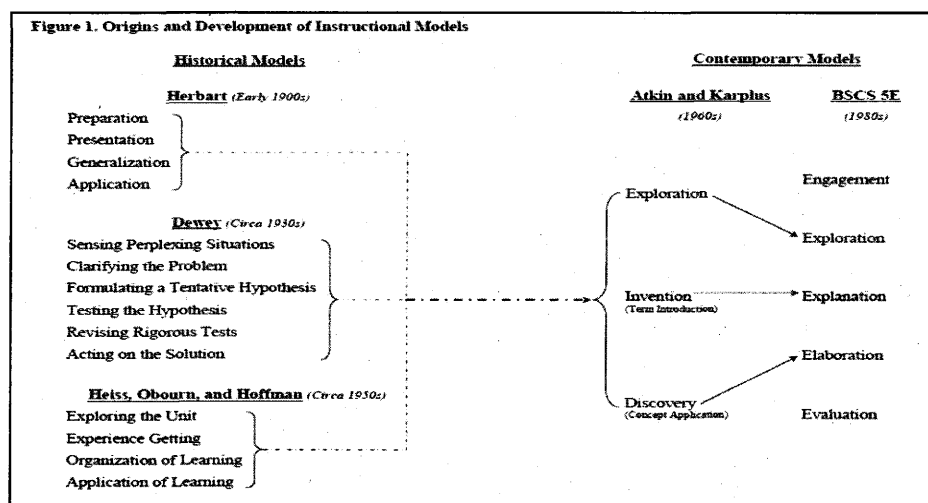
Figure 1. Origins and Development of Instructional Models

Historical Models

Herbart (Early 1900s)

Preparation
Presentation
Generalization
Application

Dewey (Circa 1930s)

Sensing Perplexing Situations
Clarifying the Problem
Formulating a Tentative Hypothesis
Testing the Hypothesis
Revising Rigorous Tests
Acting on the Solution

Heiss, Obourn, and Hoffman (Circa 1950s)

Exploring the Unit
Experience Getting
Organization of Learning
Application of Learning

Contemporary Models

Atkin and Karplus (1960s)

Exploration
Invention (Term Introduction)
Discovery (Concept Application)

BSCS 5E (1980s)

Engagement
Exploration
Explanation
Elaboration
Evaluation